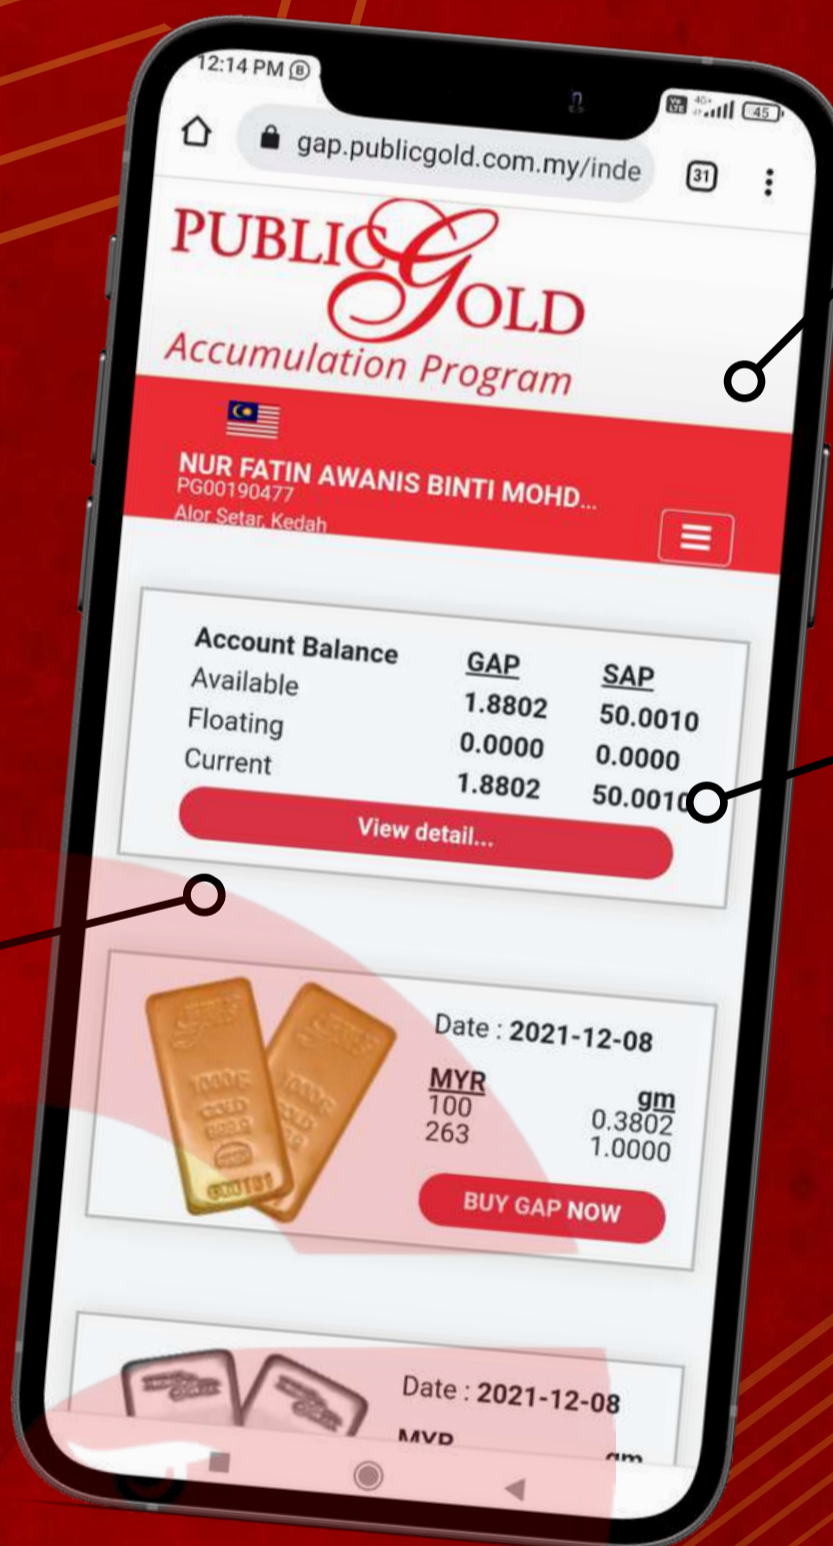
12:14 PM

gap.publicgold.com.my/inde

31

PUBLIC GOLD
Accumulation Program

NUR FATIN AWANIS BINTI MOHD...
PG00190477
Alor Setar, Kedah

| Account Balance | GAP | SAP |
|---|---|---|
| Available | 1.8802 | 50.0010 |
| Floating | 0.0000 | 0.0000 |
| Current | 1.8802 | 50.0010 |

View detail...

Date : 2021-12-08

| MYR | gm |
|---|---|
| 100 | 0.3802 |
| 263 | 1.0000 |

BUY GAP NOW

Date : 2021-12-08

MYR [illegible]